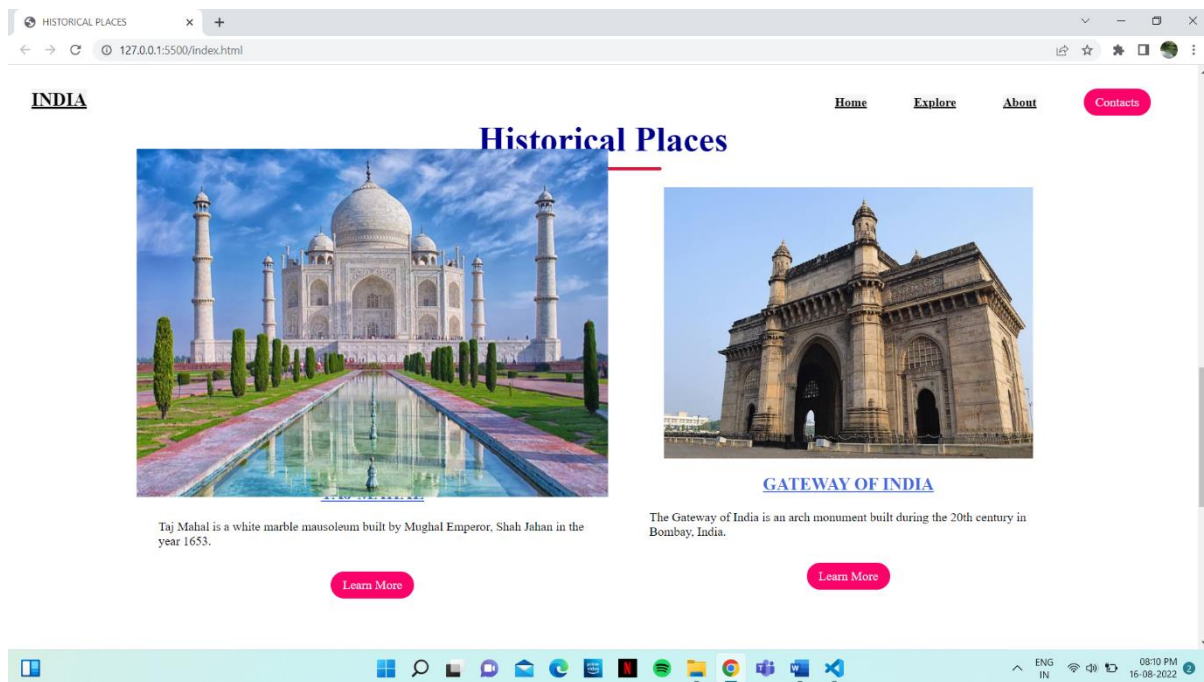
HISTORICAL PLACES

127.0.0.1:5500/index.html

INDIA

Home Explore About Contacts

Historical Places

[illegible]

Taj Mahal is a white marble mausoleum built by Mughal Emperor, Shah Jahan in the year 1653.

Learn More

GATEWAY OF INDIA

The Gateway of India is an arch monument built during the 20th century in Bombay, India.

Learn More

ENG IN 08:10 PM 16-08-2022 2